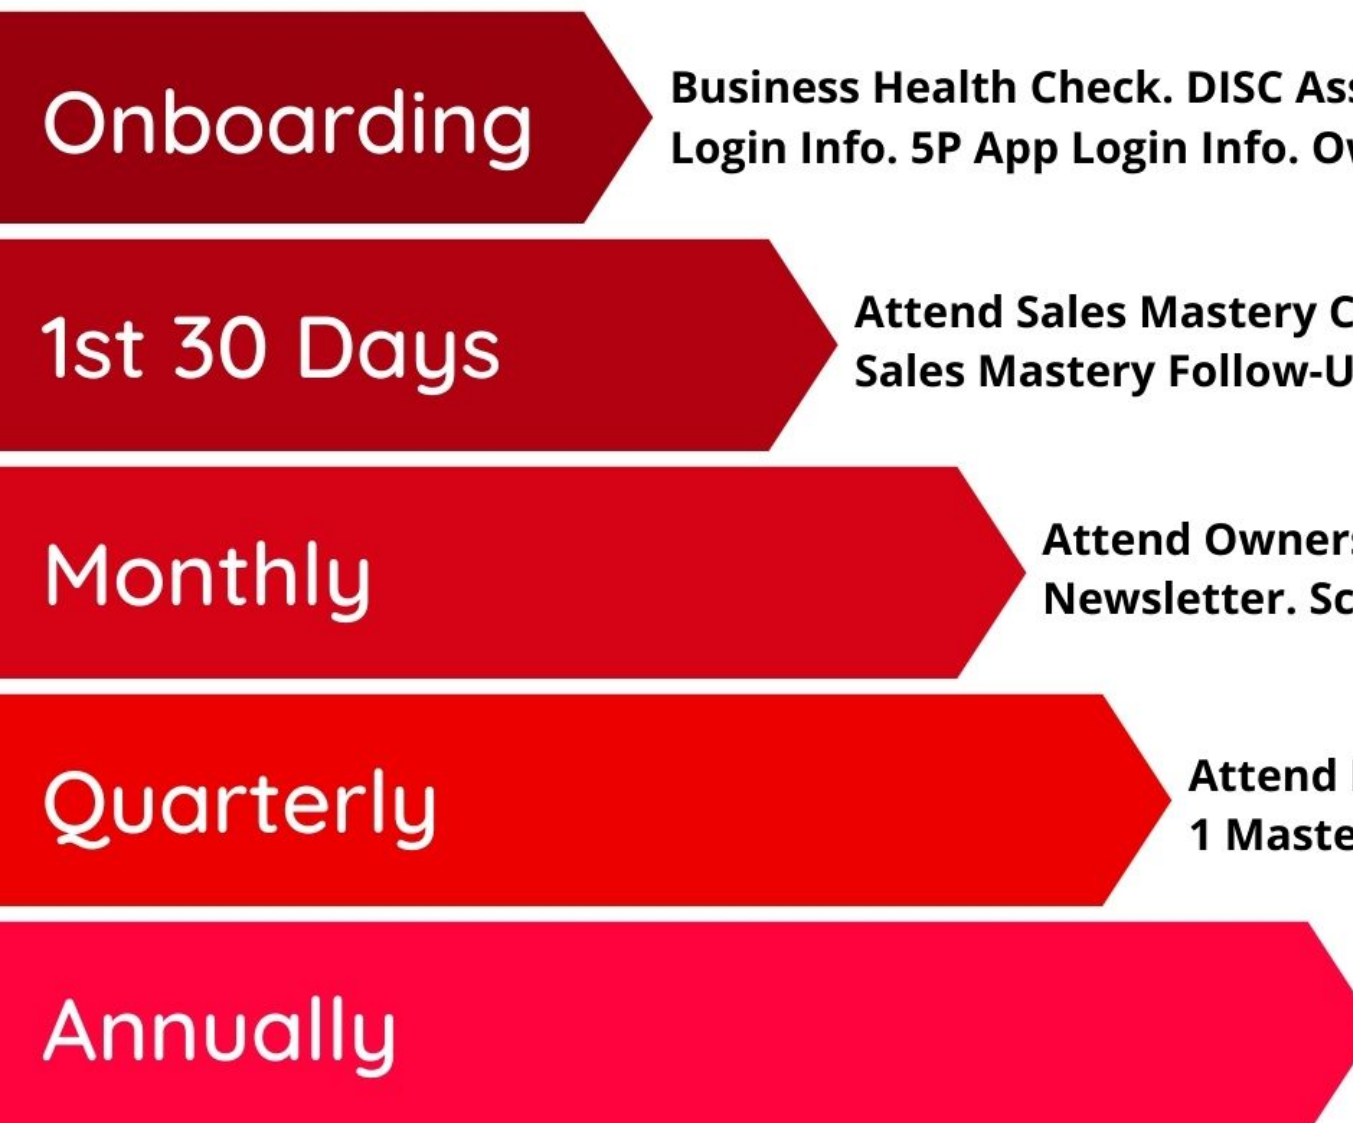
Onboarding

Business Health Check. DISC As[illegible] Login Info. 5P App Login Info. O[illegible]

1st 30 Days

Attend Sales Mastery C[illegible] Sales Mastery Follow-U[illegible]

Monthly

Attend Owner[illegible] Newsletter. Sc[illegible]

Quarterly

Attend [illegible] 1 Maste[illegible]

Annually